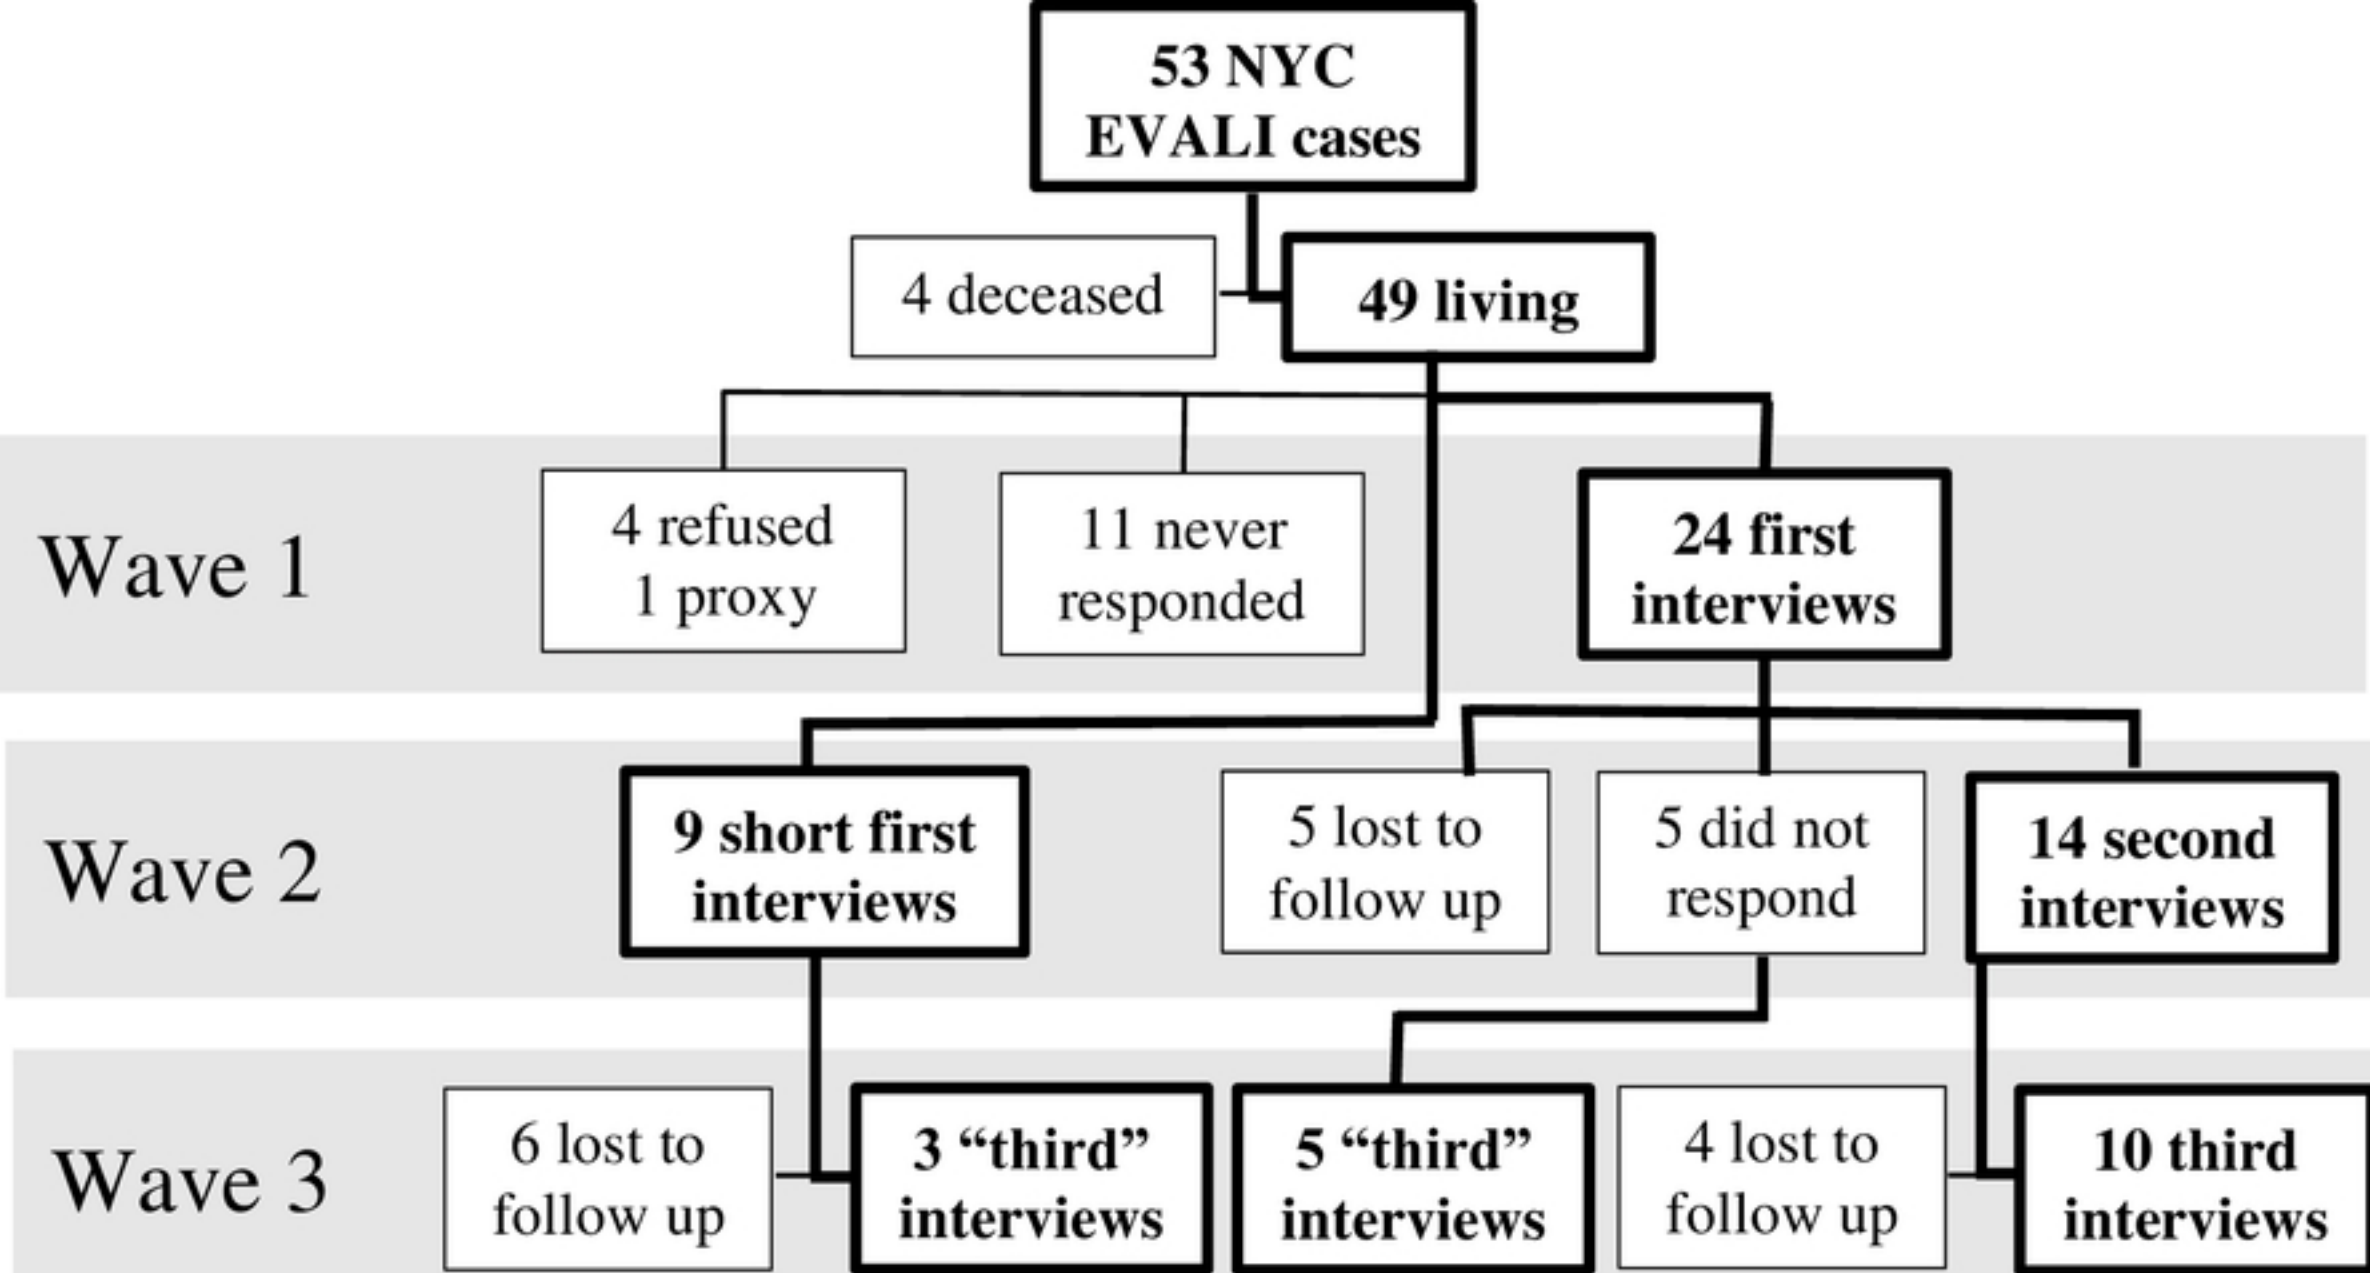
53 NYC EVALI cases

4 deceased

49 living

Wave 1

4 refused
1 proxy

11 never responded

24 first interviews

Wave 2

9 short first interviews

5 lost to follow up

5 did not respond

14 second interviews

Wave 3

6 lost to follow up

3 "third" interviews

5 "third" interviews

4 lost to follow up

10 third interviews